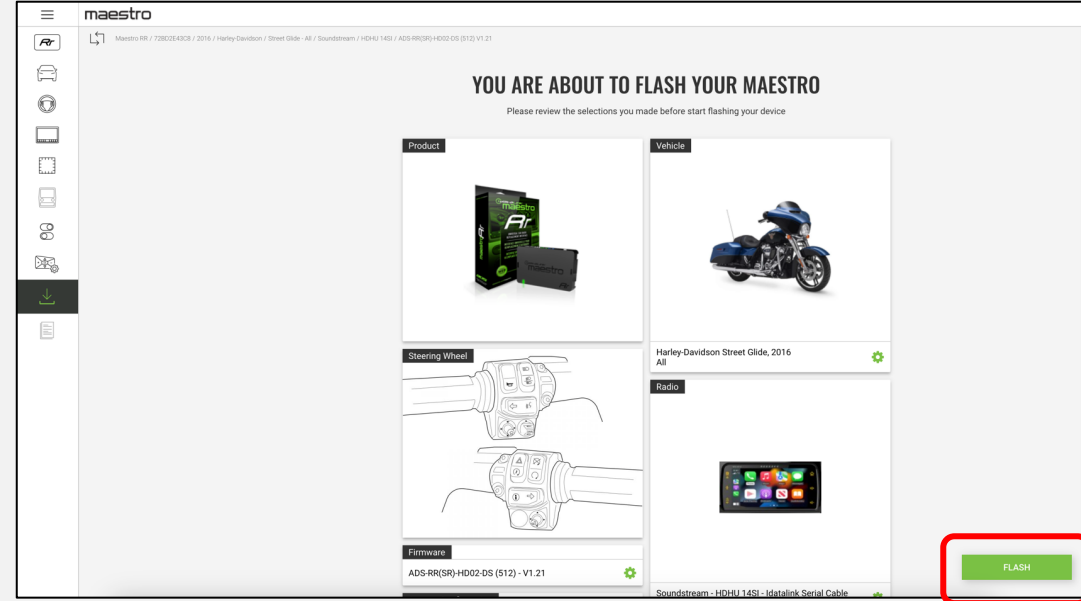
maestro

Maestro RR / 72BD2E43C8 / 2016 / Harley-Davidson / Street Glide - All / Soundstream / HDHU 14SI / ADS-RR(SR)-HD02-DS (512) V1.21

YOU ARE ABOUT TO FLASH YOUR MAESTRO

Please review the selections you made before start flashing your device

Product

Vehicle

Harley-Davidson Street Glide, 2016
All

Steering Wheel

Radio

Firmware

ADS-RR(SR)-HD02-DS (512) - V1.21

Soundstream - HDHU 14SI - Idatalink Serial Cable

FLASH